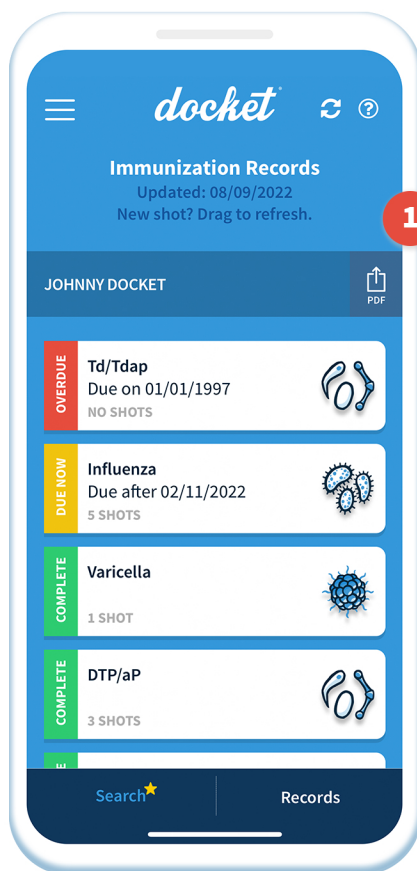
docket®

Immunization Records
Updated: 08/09/2022
New shot? Drag to refresh.

1

JOHNNY DOCKET

PDF

OVERDUE
Td/Tdap
Due on 01/01/1997
NO SHOTS

DUE NOW
Influenza
Due after 02/11/2022
5 SHOTS

COMPLETE
Varicella
1 SHOT

COMPLETE
DTP/aP
3 SHOTS

Search

Records